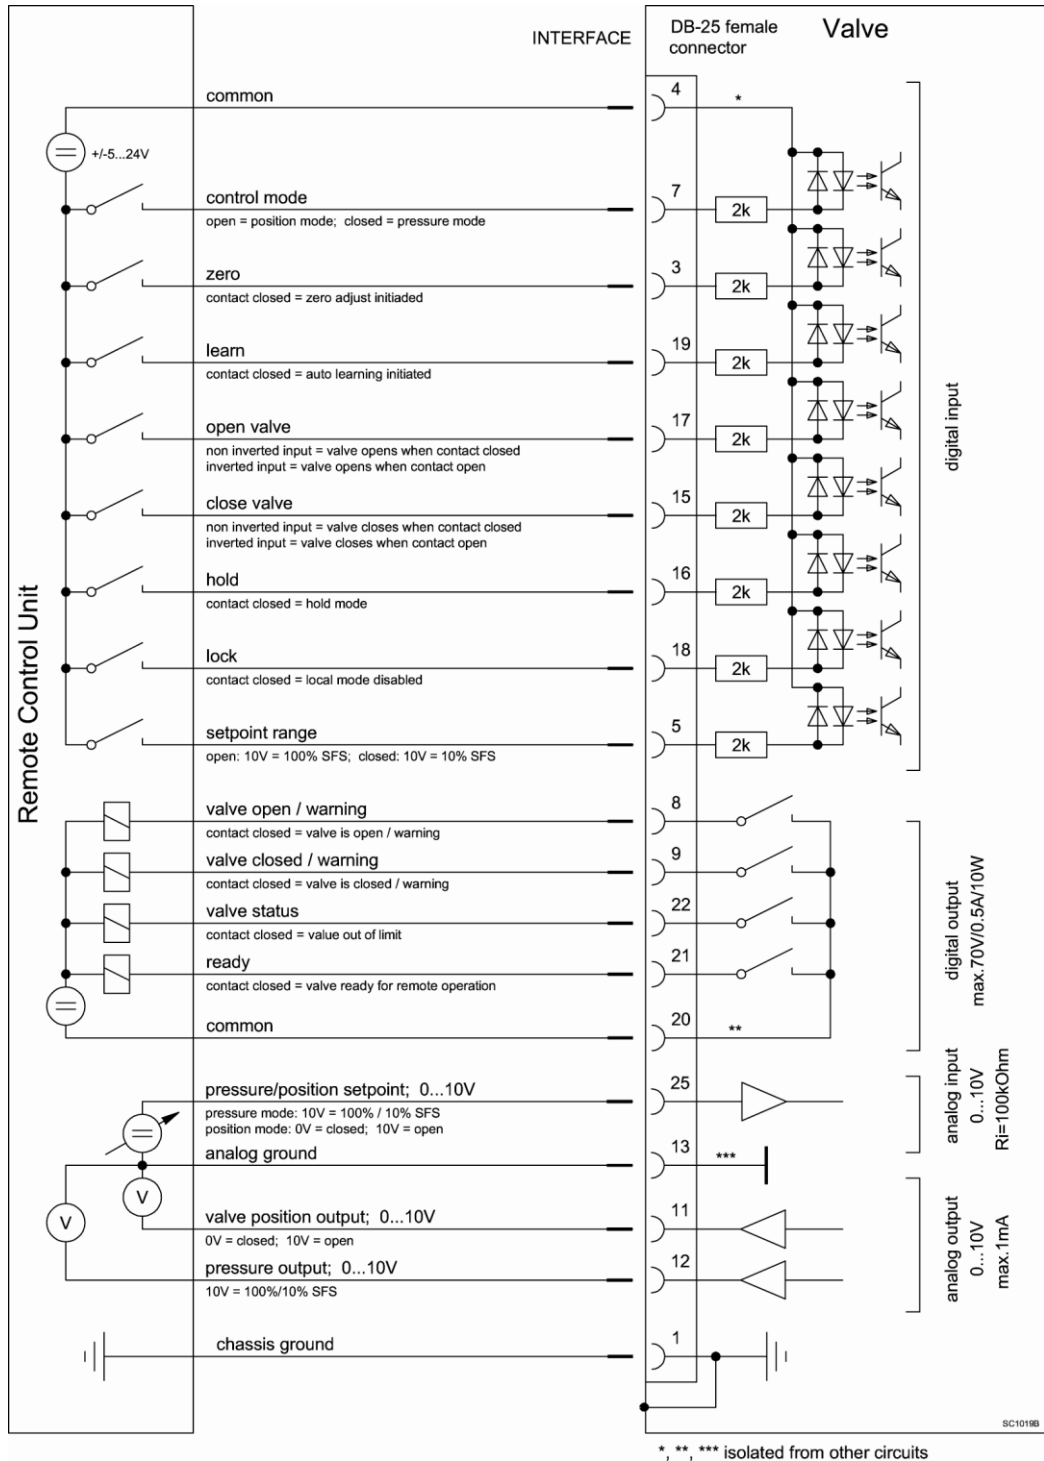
INTERFACE

DB-25 female connector

Valve

Remote Control Unit

+/-5...24V

common

4

*

control mode

open = position mode; closed = pressure mode

7

2k

zero

contact closed = zero adjust initiaded

3

2k

learn

contact closed = auto learning initiated

19

2k

open valve

non inverted input = valve opens when contact closed
inverted input = valve opens when contact open

17

2k

close valve

non inverted input = valve closes when contact closed
inverted input = valve closes when contact open

15

2k

hold

contact closed = hold mode

16

2k

lock

contact closed = local mode disabled

18

2k

setpoint range

open: 10V = 100% SFS; closed: 10V = 10% SFS

5

2k

digital input

valve open / warning

contact closed = valve is open / warning

8

valve closed / warning

contact closed = valve is closed / warning

9

valve status

contact closed = value out of limit

22

ready

contact closed = valve ready for remote operation

21

common

20

**

digital output
max.70V/0.5A/10W

pressure/position setpoint; 0...10V

pressure mode: 10V = 100% / 10% SFS
position mode: 0V = closed; 10V = open

25

analog input
0...10V
Ri=100kOhm

analog ground

13

***

V

V

valve position output; 0...10V

0V = closed; 10V = open

11

pressure output; 0...10V

10V = 100%/10% SFS

12

analog output
0...10V
max.1mA

chassis ground

1

SC1019B

*, **, *** isolated from other circuits